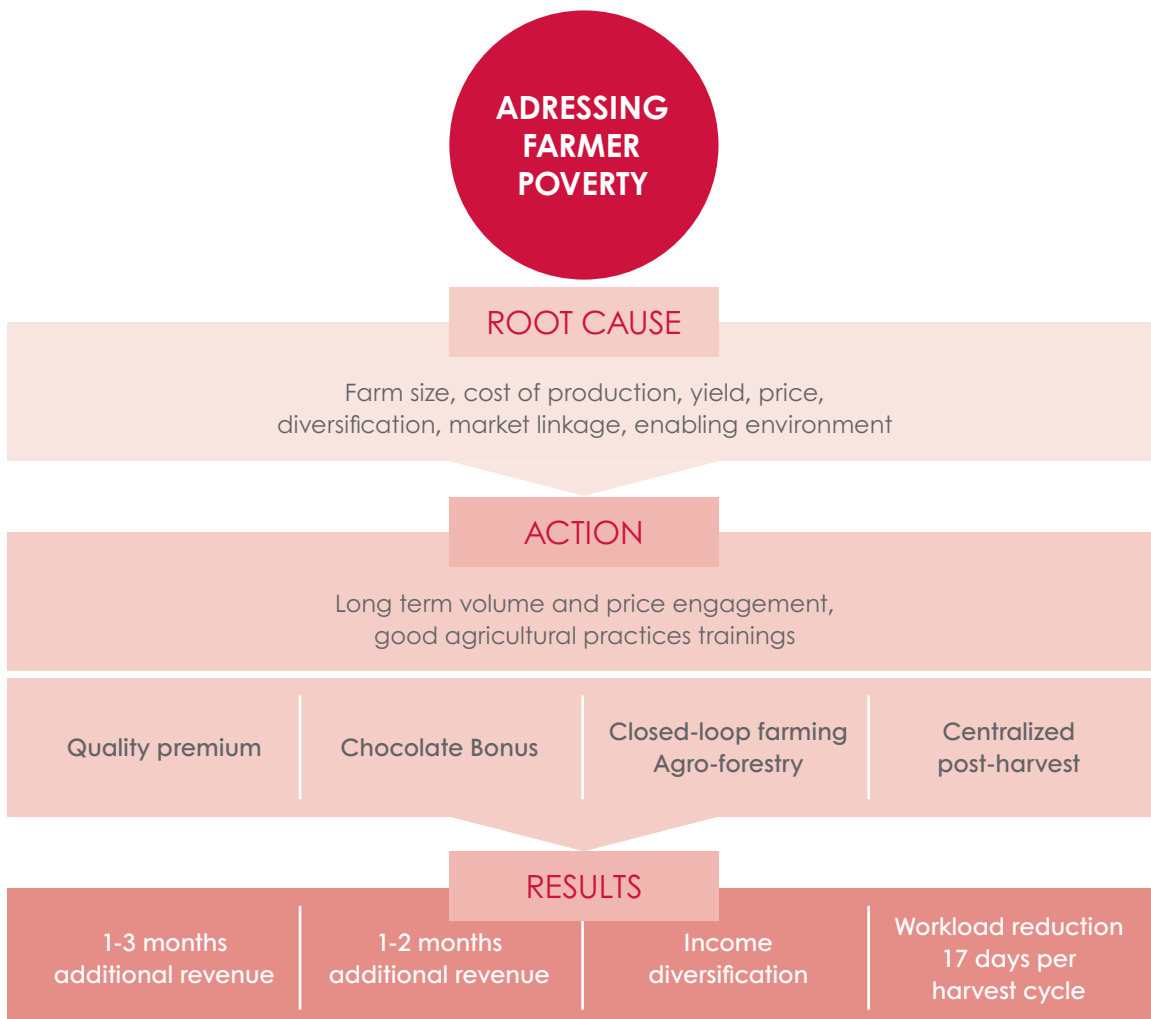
ADRESSING FARMER POVERTY

ROOT CAUSE

Farm size, cost of production, yield, price, diversification, market linkage, enabling environment

ACTION

Long term volume and price engagement, good agricultural practices trainings

| Quality premium | Chocolate Bonus | Closed-loop farming Agro-forestry | Centralized post-harvest |
|---|---|---|---|

RESULTS

| 1-3 months additional revenue | 1-2 months additional revenue | Income diversification | Workload reduction 17 days per harvest cycle |
|---|---|---|---|